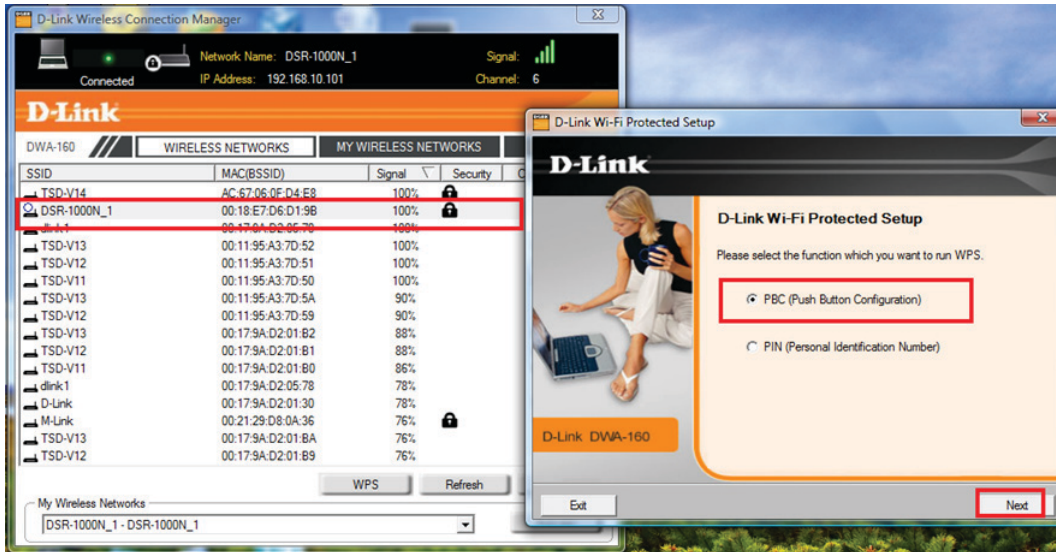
D-Link Wireless Connection Manager

Connected

Network Name: DSR-1000N_1
IP Address: 192.168.10.101

Signal:
Channel: 6

D-Link

DWA-160

WIRELESS NETWORKS

MY WIRELESS NETWORKS

| SSID | MAC(BSSID) | Signal | Security |
|---|---|---|---|
| TSD-V14 | AC:67:06:0F:D4:E8 | 100% | |
| DSR-1000N_1 | 00:18:E7:D6:D1:9B | 100% | |
| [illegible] | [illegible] | 100% | |
| TSD-V13 | 00:11:95:A3:7D:52 | 100% | |
| TSD-V12 | 00:11:95:A3:7D:51 | 100% | |
| TSD-V11 | 00:11:95:A3:7D:50 | 100% | |
| TSD-V13 | 00:11:95:A3:7D:5A | 90% | |
| TSD-V12 | 00:11:95:A3:7D:59 | 90% | |
| TSD-V13 | 00:17:9A:D2:01:B2 | 88% | |
| TSD-V12 | 00:17:9A:D2:01:B1 | 88% | |
| TSD-V11 | 00:17:9A:D2:01:B0 | 86% | |
| dlink1 | 00:17:9A:D2:05:78 | 78% | |
| D-Link | 00:17:9A:D2:01:30 | 78% | |
| M-Link | 00:21:29:D8:0A:36 | 76% | |
| TSD-V13 | 00:17:9A:D2:01:BA | 76% | |
| TSD-V12 | 00:17:9A:D2:01:B9 | 76% | |

WPS

Refresh

My Wireless Networks

DSR-1000N_1 - DSR-1000N_1

D-Link Wi-Fi Protected Setup

D-Link

D-Link Wi-Fi Protected Setup

Please select the function which you want to run WPS.

PBC (Push Button Configuration)

PIN (Personal Identification Number)

D-Link DWA-160

Exit

Next